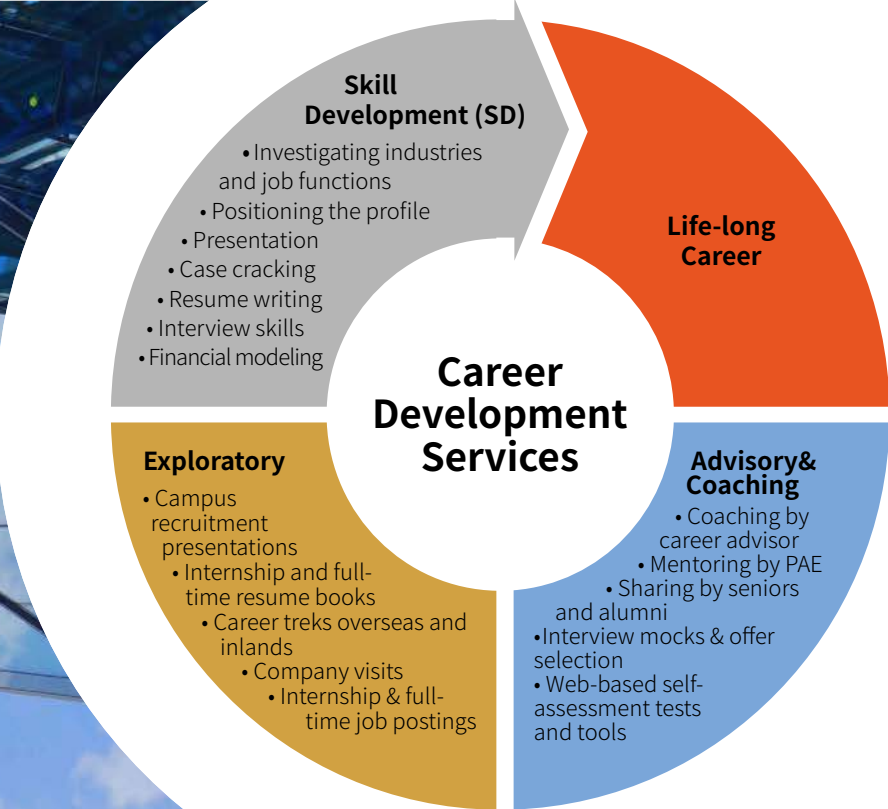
Skill Development (SD)

• Investigating industries and job functions
• Positioning the profile
• Presentation
• Case cracking
• Resume writing
• Interview skills
• Financial modeling

Life-long Career

Career Development Services

Exploratory

• Campus recruitment presentations
• Internship and full-time resume books
• Career treks overseas and inlands
• Company visits
• Internship & full-time job postings

Advisory& Coaching

• Coaching by career advisor
• Mentoring by PAE
• Sharing by seniors and alumni
•Interview mocks & offer selection
• Web-based self-assessment tests and tools